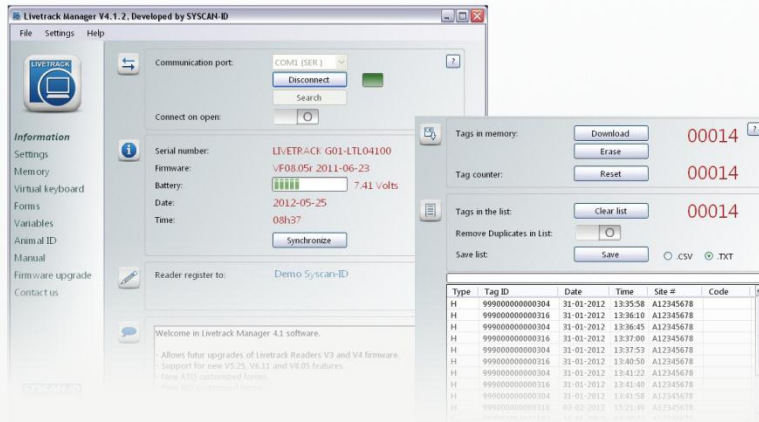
Livetrack Manager V4.1.2. Developed by SYSCAN-ID

File Settings Help

LIVETRACK

Information
Settings
Memory
Virtual keyboard
Forms
Variables
Animal ID
Manual
Firmware upgrade
Contact us

Communication port: COM1 (SER.)
Disconnect
Search
Connect on open:
?

Serial number: LIVETRACK G01-LTL04100
Firmware: VF08.05r 2011-06-23
Battery: 7.41 Volts
Date: 2012-05-25
Time: 08h37
Synchronize

Reader register to: Demo Syscan-ID

Welcome in Livetrack Manager 4.1 software.

- Allows futur upgrades of Livetrack Readers V3 and V4 firmware.
- Support for new V5.25, V6.11 and V8.05 features.
- New ATO customized forms.
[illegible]

SYSCAN-ID

Tags in memory: Download
Erase
00014
?

Tag counter: Reset 00014

Tags in the list: Clear list 00014
Remove Duplicates in List:
Save list: Save .CSV .TXT

| Type | Tag ID | Date | Time | Site # | Code |
|---|---|---|---|---|---|
| H | 999000000000304 | 31-01-2012 | 13:35:58 | A12345678 | |
| H | 999000000000316 | 31-01-2012 | 13:36:10 | A12345678 | |
| H | 999000000000304 | 31-01-2012 | 13:36:45 | A12345678 | |
| H | 999000000000316 | 31-01-2012 | 13:37:00 | A12345678 | |
| H | 999000000000304 | 31-01-2012 | 13:37:53 | A12345678 | |
| H | 999000000000316 | 31-01-2012 | 13:40:50 | A12345678 | |
| H | 999000000000304 | 31-01-2012 | 13:41:22 | A12345678 | |
| H | 999000000000316 | 31-01-2012 | 13:41:40 | A12345678 | |
| H | 999000000000304 | 31-01-2012 | 13:41:58 | A12345678 | |
| H | 999000000000316 | 03-02-2012 | 15:21:49 | A12345678 | |